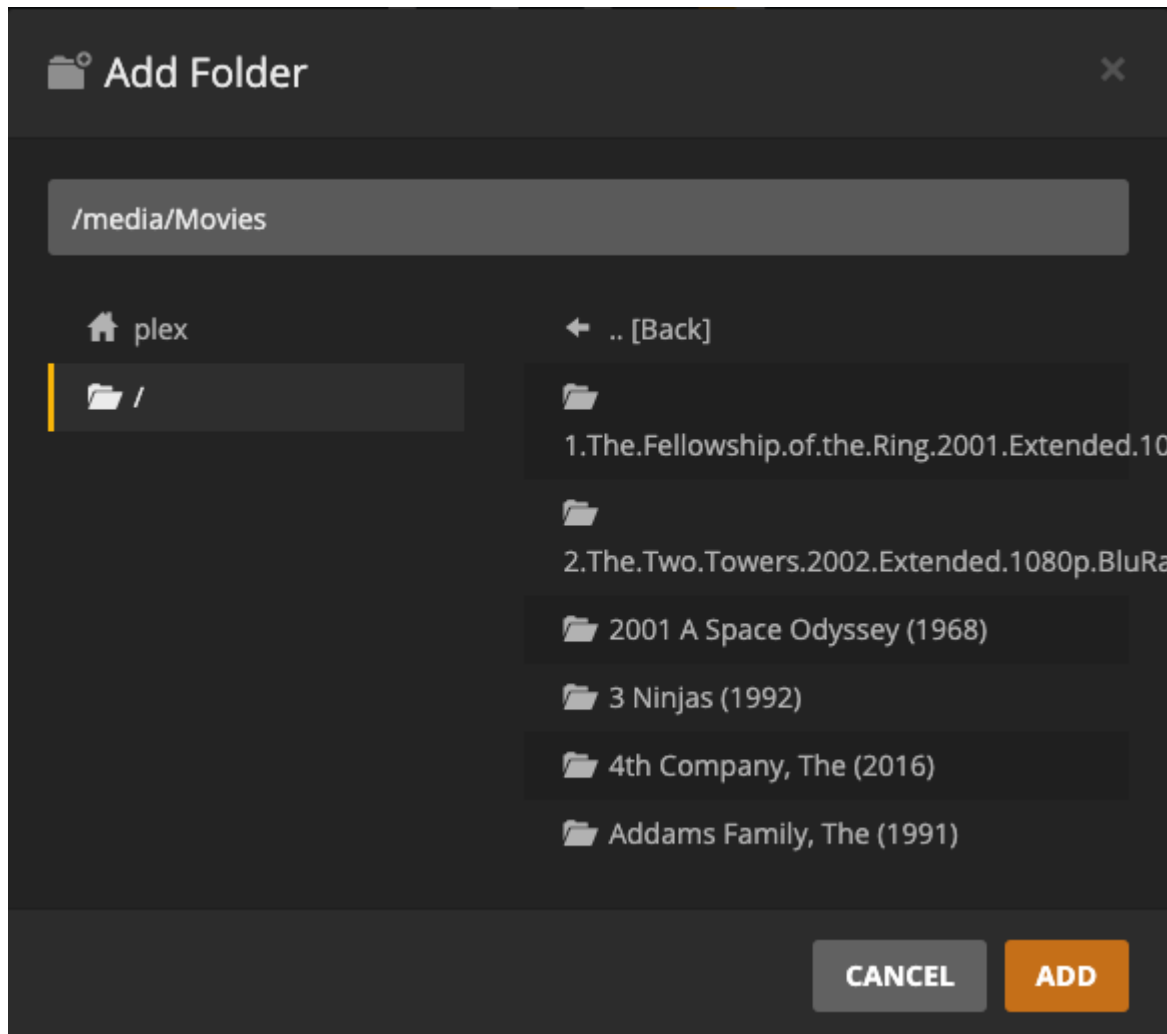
Add Folder

×

/media/Movies

plex

/

.. [Back]

1.The.Fellowship.of.the.Ring.2001.Extended.1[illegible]

2.The.Two.Towers.2002.Extended.1080p.BluR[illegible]

2001 A Space Odyssey (1968)

3 Ninjas (1992)

4th Company, The (2016)

Addams Family, The (1991)

CANCEL

ADD